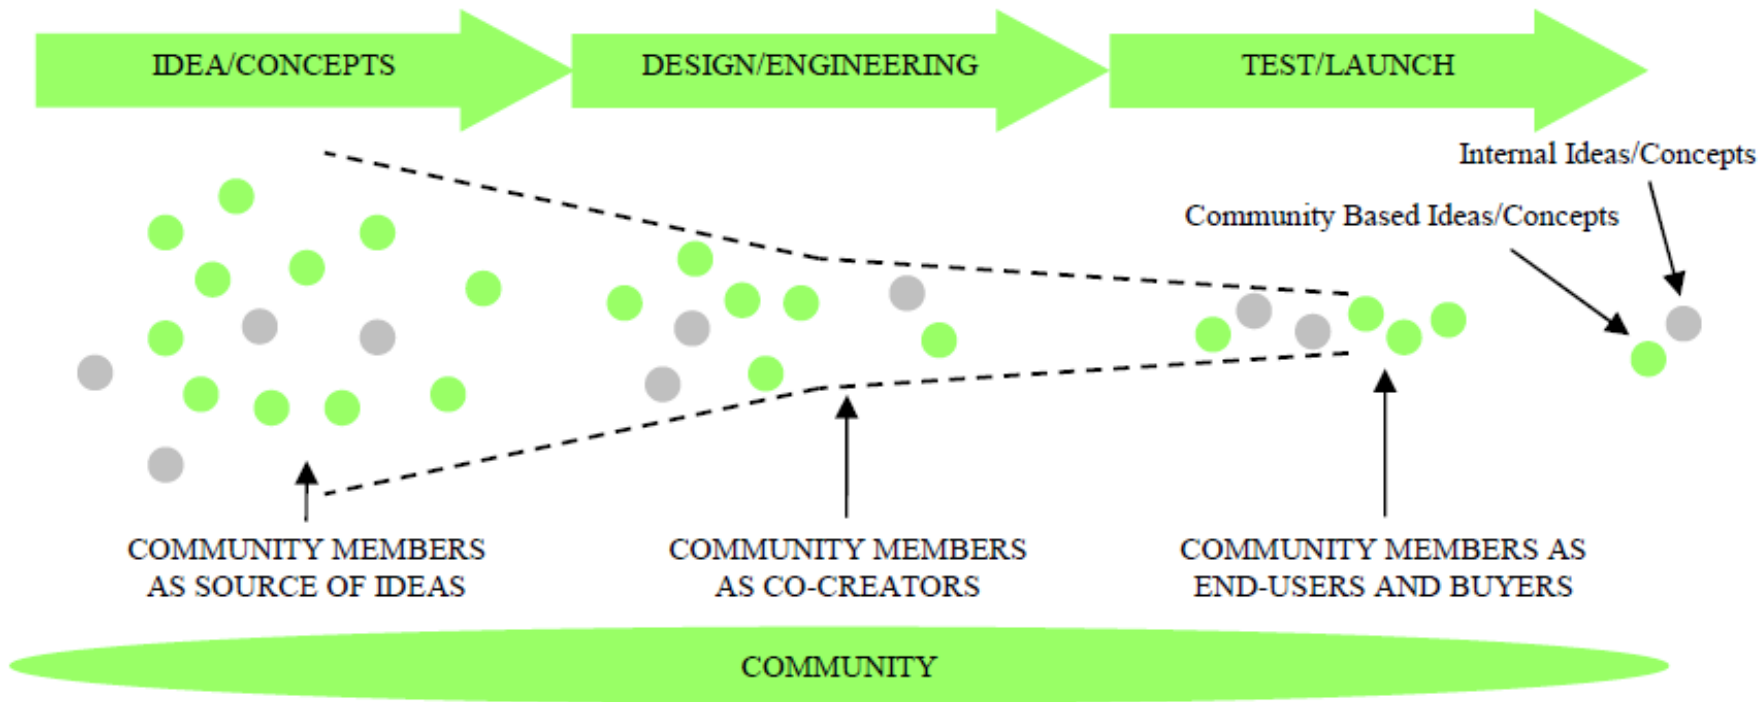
IDEA/CONCEPTS

DESIGN/ENGINEERING

TEST/LAUNCH

Internal Ideas/Concepts

Community Based Ideas/Concepts

COMMUNITY MEMBERS AS SOURCE OF IDEAS

COMMUNITY MEMBERS AS CO-CREATORS

COMMUNITY MEMBERS AS END-USERS AND BUYERS

COMMUNITY